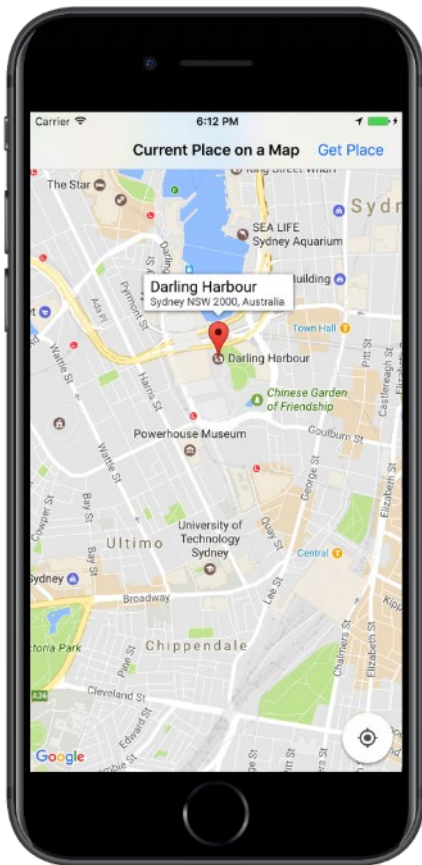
Carrier
6:12 PM
Current Place on a Map
Get Place
The Star
SEA LIFE
Sydney Aquarium
Sydn
Darling Harbour
Sydney NSW 2000, Australia
Building
Town Hall
Darling Harbour
Pyrmont St
Harris St
Wattle St
Chinese Garden of Friendship
Pitt St
Castlereagh St
Powerhouse Museum
Goulburn St
George St
Elizabeth St
University of Technology Sydney
Ultimo
Quay St
Central
Bay St
Sydney
Broadway
Lee St
Chippendale
ctoria Park
Cleveland St
Chalmers St
Elizabeth St
Page St
Edward St
Google